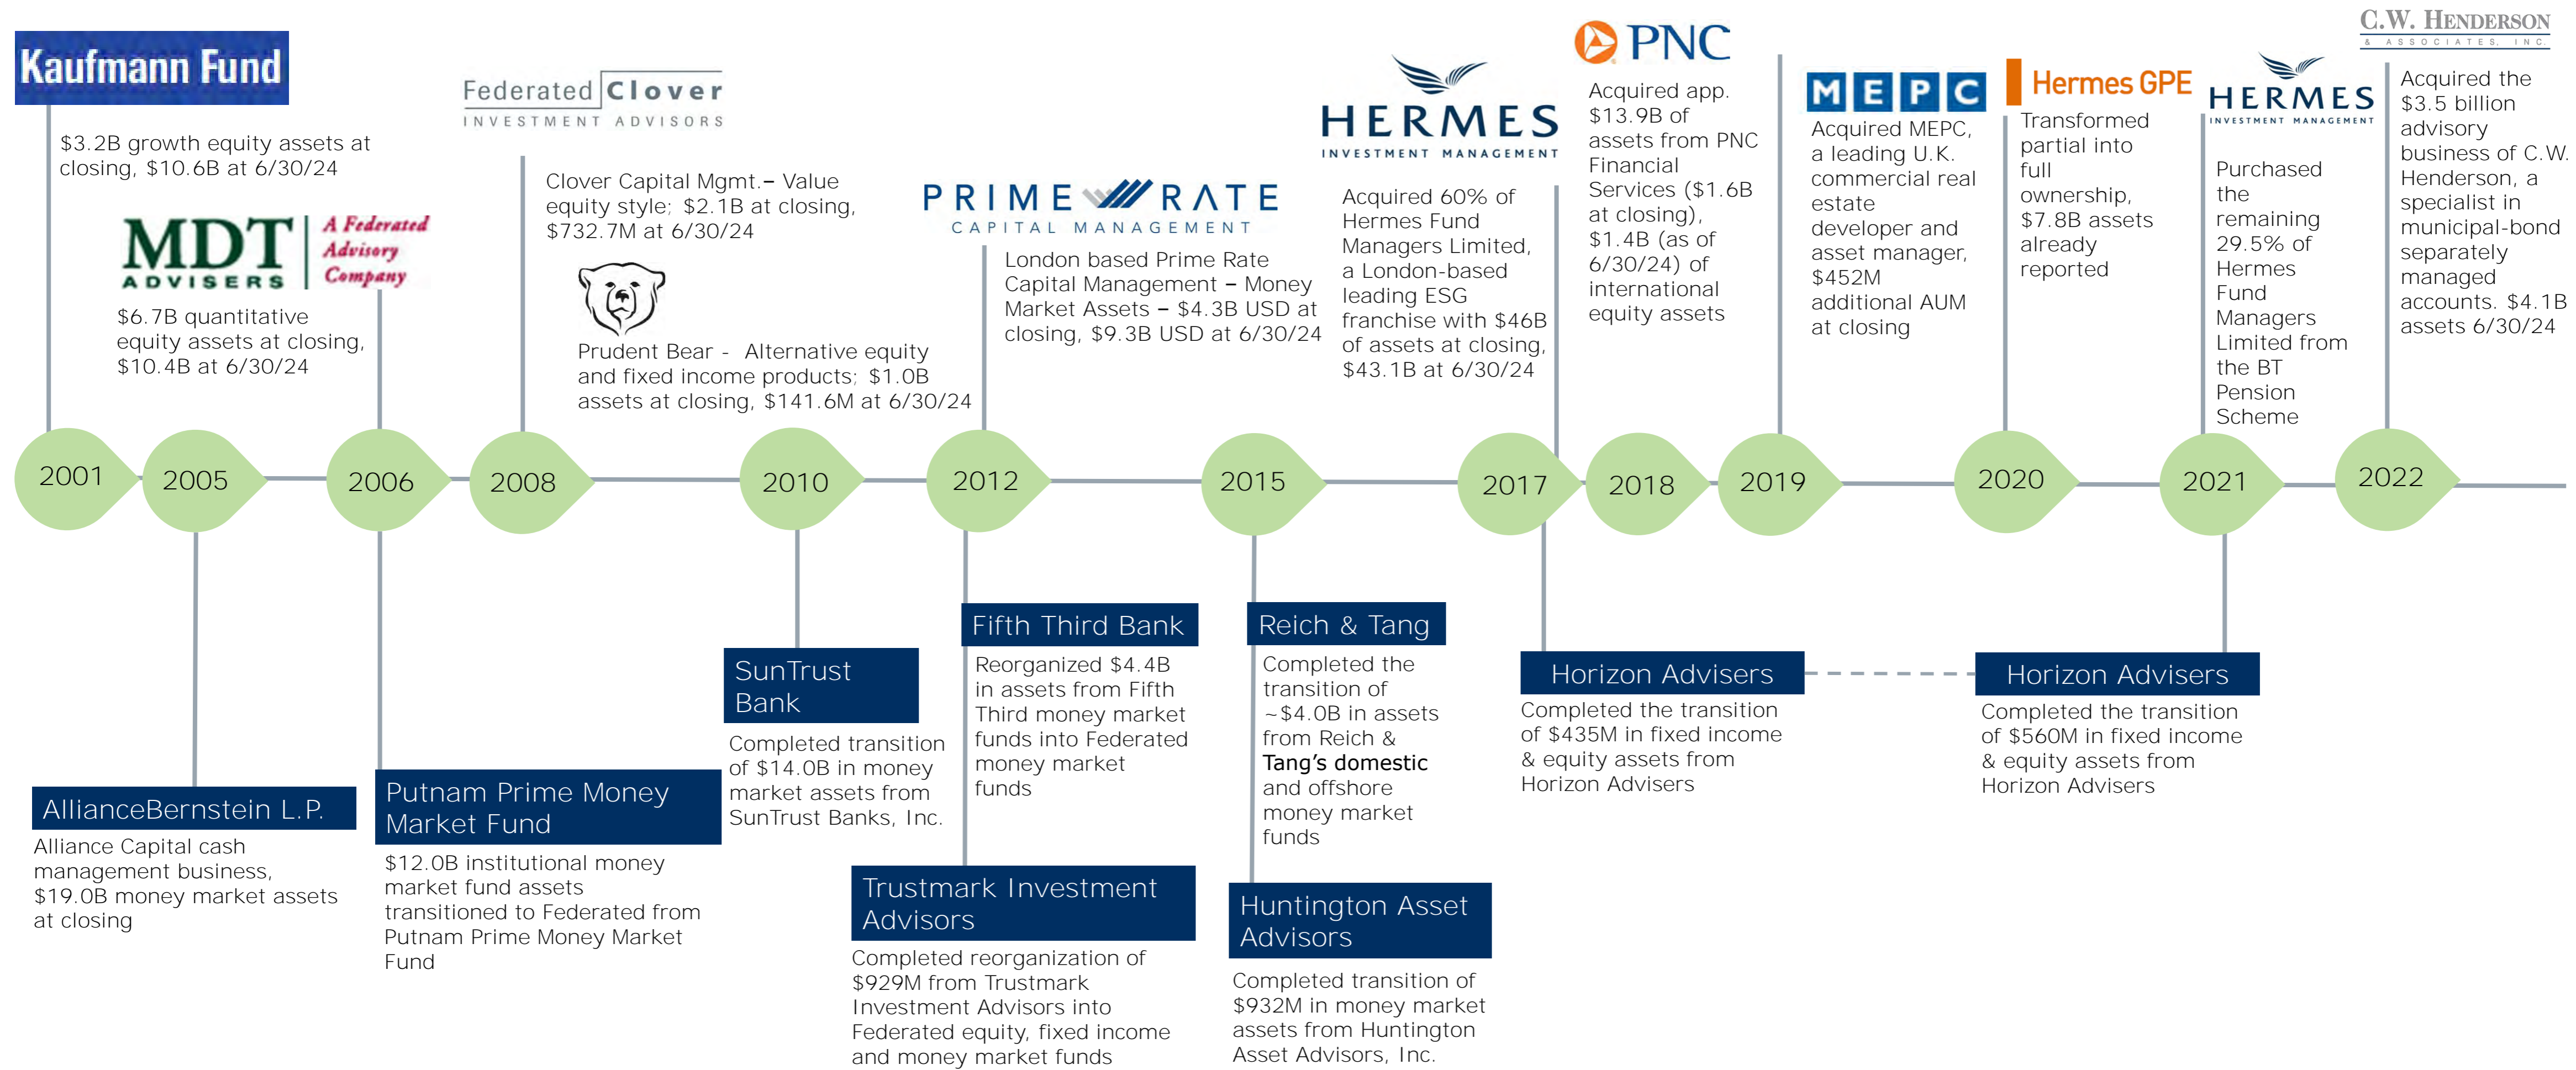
Kaufmann Fund

$3.2B growth equity assets at closing, $10.6B at 6/30/24

MDT ADVISERS A Federated Advisory Company

$6.7B quantitative equity assets at closing, $10.4B at 6/30/24

Federated Clover INVESTMENT ADVISORS

Clover Capital Mgmt.– Value equity style; $2.1B at closing, $732.7M at 6/30/24

Prudent Bear - Alternative equity and fixed income products; $1.0B assets at closing, $141.6M at 6/30/24

PRIME RATE CAPITAL MANAGEMENT

London based Prime Rate Capital Management – Money Market Assets – $4.3B USD at closing, $9.3B USD at 6/30/24

HERMES INVESTMENT MANAGEMENT

Acquired 60% of Hermes Fund Managers Limited, a London-based leading ESG franchise with $46B of assets at closing, $43.1B at 6/30/24

PNC

Acquired app. $13.9B of assets from PNC Financial Services ($1.6B at closing), $1.4B (as of 6/30/24) of international equity assets

MEPC

Acquired MEPC, a leading U.K. commercial real estate developer and asset manager, $452M additional AUM at closing

Hermes GPE

Transformed partial into full ownership, $7.8B assets already reported

HERMES INVESTMENT MANAGEMENT

Purchased the remaining 29.5% of Hermes Fund Managers Limited from the BT Pension Scheme

C.W. HENDERSON & ASSOCIATES, INC.

Acquired the $3.5 billion advisory business of C.W. Henderson, a specialist in municipal-bond separately managed accounts. $4.1B assets 6/30/24

2001 2005 2006 2008 2010 2012 2015 2017 2018 2019 2020 2021 2022

AllianceBernstein L.P.
Alliance Capital cash management business, $19.0B money market assets at closing

Putnam Prime Money Market Fund
$12.0B institutional money market fund assets transitioned to Federated from Putnam Prime Money Market Fund

SunTrust Bank
Completed transition of $14.0B in money market assets from SunTrust Banks, Inc.

Fifth Third Bank
Reorganized $4.4B in assets from Fifth Third money market funds into Federated money market funds

Trustmark Investment Advisors
Completed reorganization of $929M from Trustmark Investment Advisors into Federated equity, fixed income and money market funds

Reich & Tang
Completed the transition of ~$4.0B in assets from Reich & Tang’s domestic and offshore money market funds

Huntington Asset Advisors
Completed transition of $932M in money market assets from Huntington Asset Advisors, Inc.

Horizon Advisers
Completed the transition of $435M in fixed income & equity assets from Horizon Advisers

Horizon Advisers
Completed the transition of $560M in fixed income & equity assets from Horizon Advisers